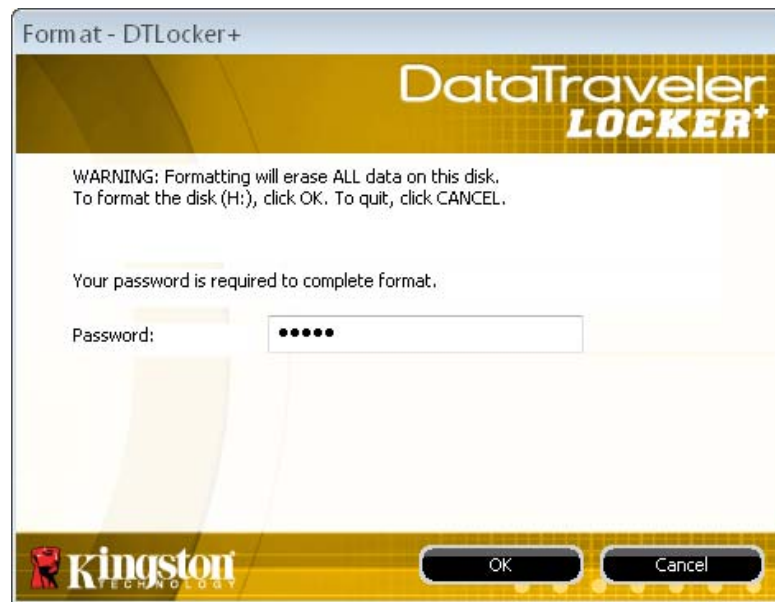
Format - DTLocker+

DataTraveler LOCKER+

WARNING: Formatting will erase ALL data on this disk.
To format the disk (H:), click OK. To quit, click CANCEL.

Your password is required to complete format.

Password: •••••

Kingston TECHNOLOGY

OK

Cancel